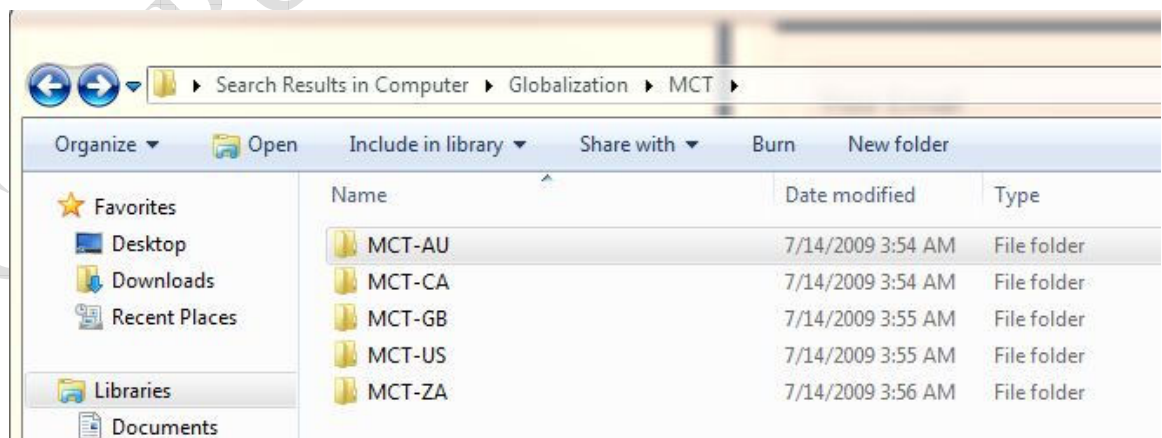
▸ Search Results in Computer ▸ Globalization ▸ MCT ▸

Organize ▾ Open Include in library ▾ Share with ▾ Burn New folder

Favorites
Desktop
Downloads
Recent Places

Libraries
Documents

| Name | Date modified | Type |
|---|---|---|
| MCT-AU | 7/14/2009 3:54 AM | File folder |
| MCT-CA | 7/14/2009 3:54 AM | File folder |
| MCT-GB | 7/14/2009 3:55 AM | File folder |
| MCT-US | 7/14/2009 3:55 AM | File folder |
| MCT-ZA | 7/14/2009 3:56 AM | File folder |